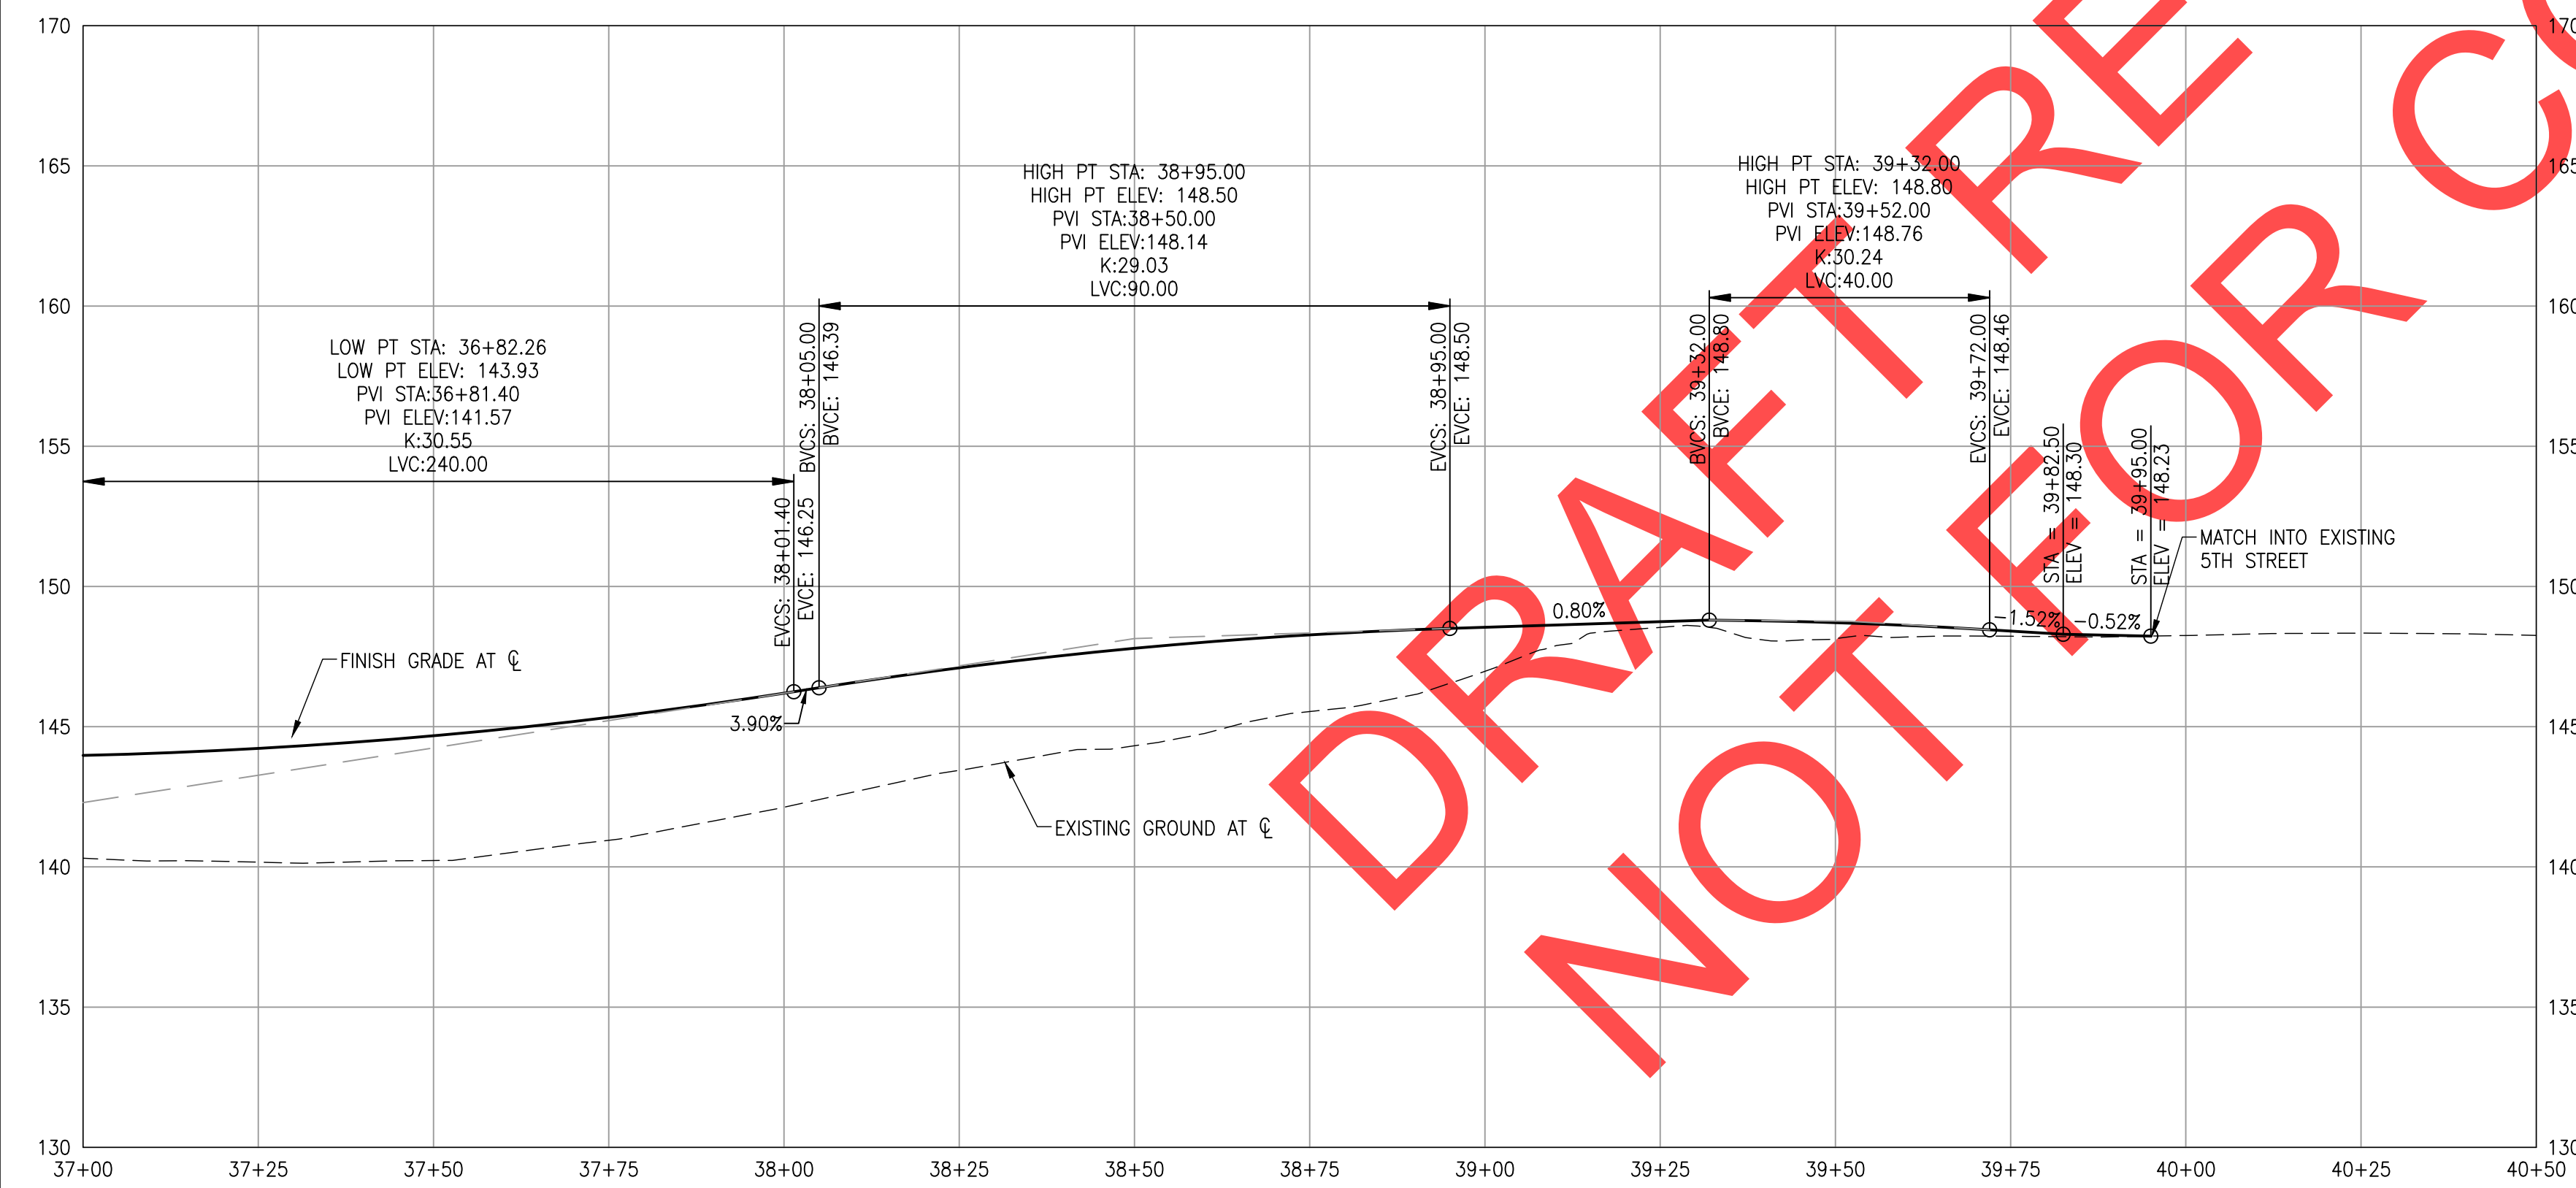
170
165
160
155
150
145
140
135
130

170
165
160
155
150
145
140
135
130

HIGH PT STA: 38+95.00
HIGH PT ELEV: 148.50
PVI STA:38+50.00
PVI ELEV:148.14
K:29.03
LVC:90.00

HIGH PT STA: 39+32.00
HIGH PT ELEV: 148.80
PVI STA:39+52.00
PVI ELEV:148.76
K:30.24
LVC:40.00

LOW PT STA: 36+82.26
LOW PT ELEV: 143.93
PVI STA:36+81.40
PVI ELEV:141.57
K:30.55
LVC:240.00

BVCS: 38+05.00
BVCE: 146.39

EVCS: 38+95.00
EVCE: 148.50

BVCS: 39+32.00
BVCE: 148.80

EVCS: 39+72.00
EVCE: 148.46

STA = 39+82.50
ELEV = 148.30

STA = 39+95.00
ELEV = 148.23

MATCH INTO EXISTING
5TH STREET

EVCS: 38+01.40
EVCE: 146.25

0.80%
-1.52%
-0.52%
3.90%

FINISH GRADE AT ℄

EXISTING GROUND AT ℄

DRAFT REV
NOT FOR C

37+00
37+25
37+50
37+75
38+00
38+25
38+50
38+75
39+00
39+25
39+50
39+75
40+00
40+25
40+50